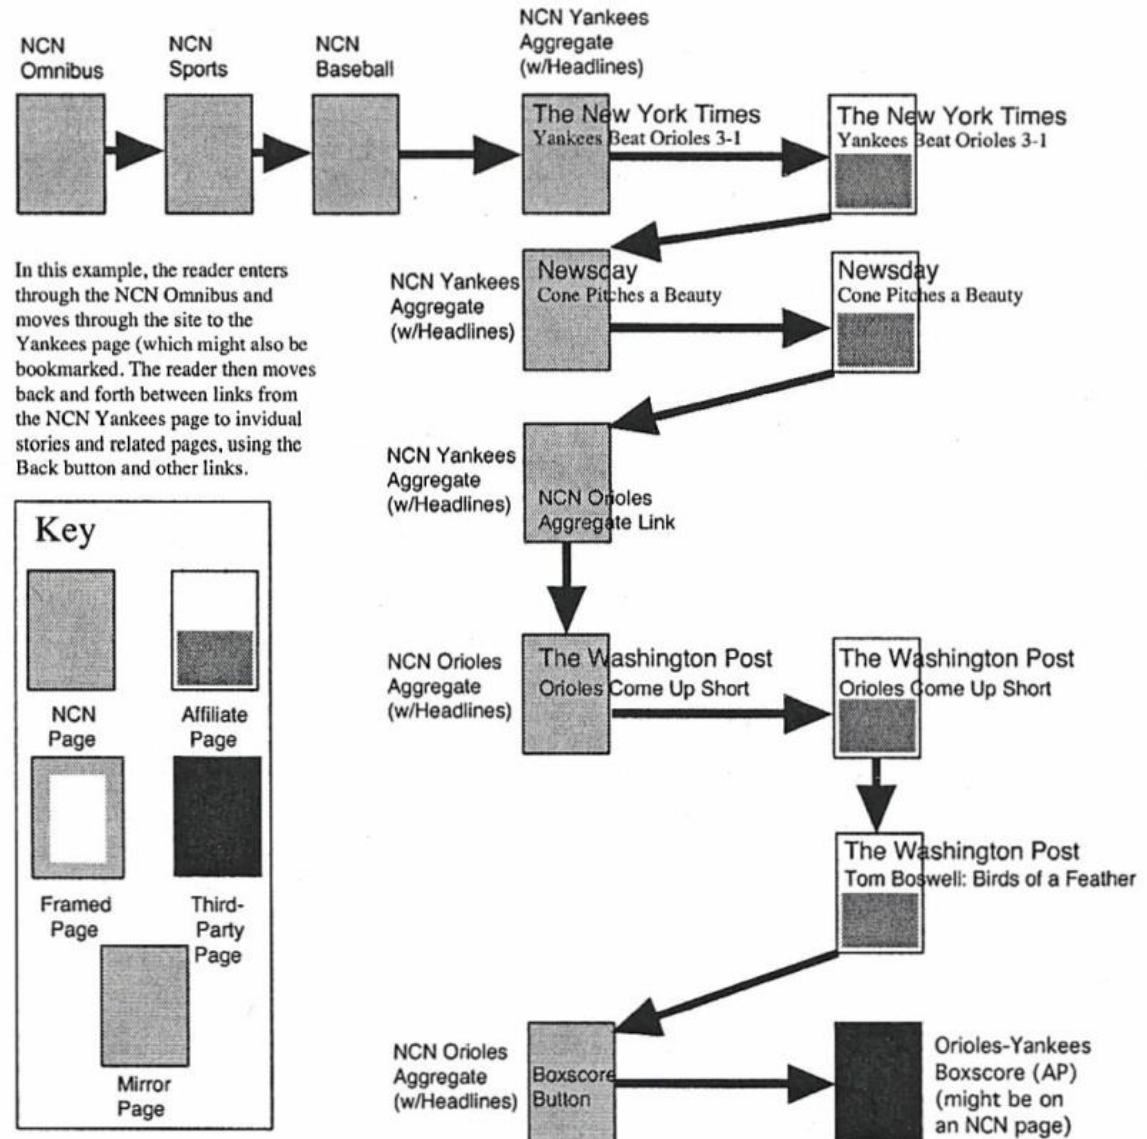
NCN Omnibus

NCN Sports

NCN Baseball

NCN Yankees Aggregate (w/Headlines)

The New York Times
Yankees Beat Orioles 3-1

The New York Times
Yankees Beat Orioles 3-1

In this example, the reader enters through the NCN Omnibus and moves through the site to the Yankees page (which might also be bookmarked. The reader then moves back and forth between links from the NCN Yankees page to invidual stories and related pages, using the Back button and other links.

NCN Yankees Aggregate (w/Headlines)

Newsday
Cone Pitches a Beauty

Newsday
Cone Pitches a Beauty

NCN Yankees Aggregate (w/Headlines)

NCN Orioles Aggregate Link

Key

NCN Page

Affiliate Page

Framed Page

Third-Party Page

Mirror Page

NCN Orioles Aggregate (w/Headlines)

The Washington Post
Orioles Come Up Short

The Washington Post
Orioles Come Up Short

The Washington Post
Tom Boswell: Birds of a Feather

NCN Orioles Aggregate (w/Headlines)

Boxscore Button

Orioles-Yankees Boxscore (AP) (might be on an NCN page)